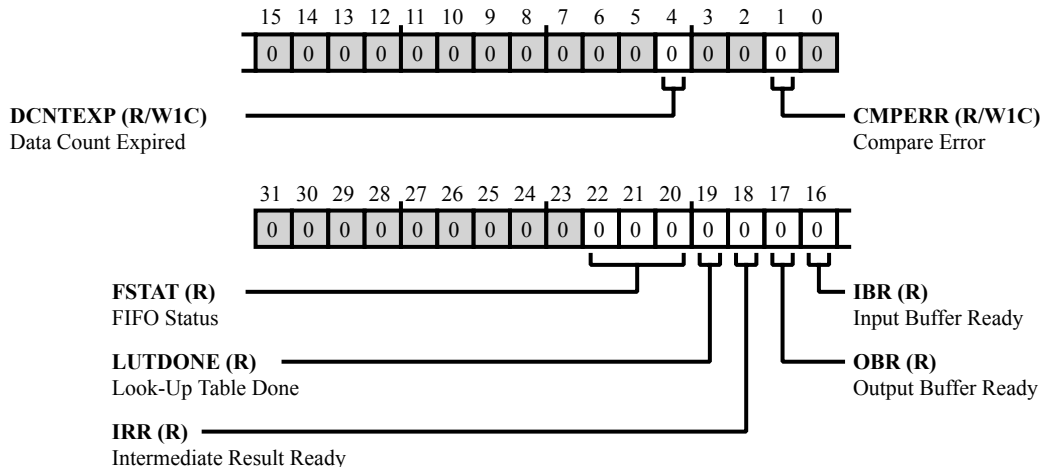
15 14 13 12 11 10 9 8 7 6 5 4 3 2 1 0

| 0 | 0 | 0 | 0 | 0 | 0 | 0 | 0 | 0 | 0 | 0 | 0 | 0 | 0 | 0 | 0 |
|---|---|---|---|---|---|---|---|---|---|---|---|---|---|---|---|

**DCNTEXP (R/W1C)**
Data Count Expired

**CMPERR (R/W1C)**
Compare Error

31 30 29 28 27 26 25 24 23 22 21 20 19 18 17 16

| 0 | 0 | 0 | 0 | 0 | 0 | 0 | 0 | 0 | 0 | 0 | 0 | 0 | 0 | 0 | 0 |
|---|---|---|---|---|---|---|---|---|---|---|---|---|---|---|---|

**FSTAT (R)**
FIFO Status

**IBR (R)**
Input Buffer Ready

**LUTDONE (R)**
Look-Up Table Done

**OBR (R)**
Output Buffer Ready

**IRR (R)**
Intermediate Result Ready